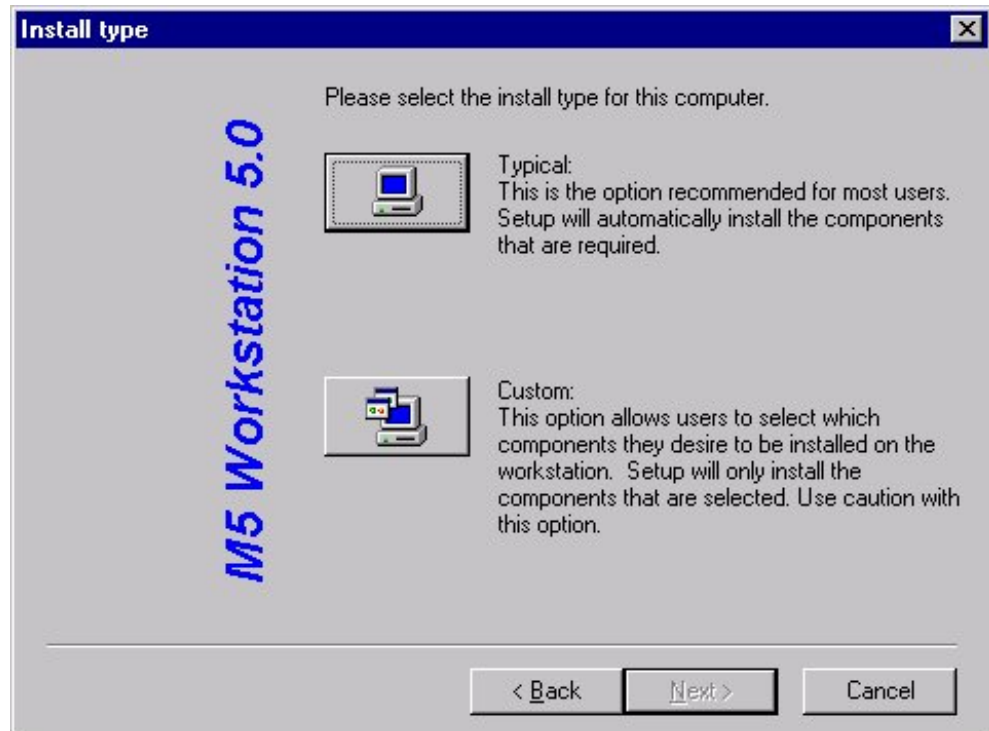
Install type

M5 Workstation 5.0

Please select the install type for this computer.

Typical:
This is the option recommended for most users. Setup will automatically install the components that are required.

Custom:
This option allows users to select which components they desire to be installed on the workstation. Setup will only install the components that are selected. Use caution with this option.

< Back
Next >
Cancel